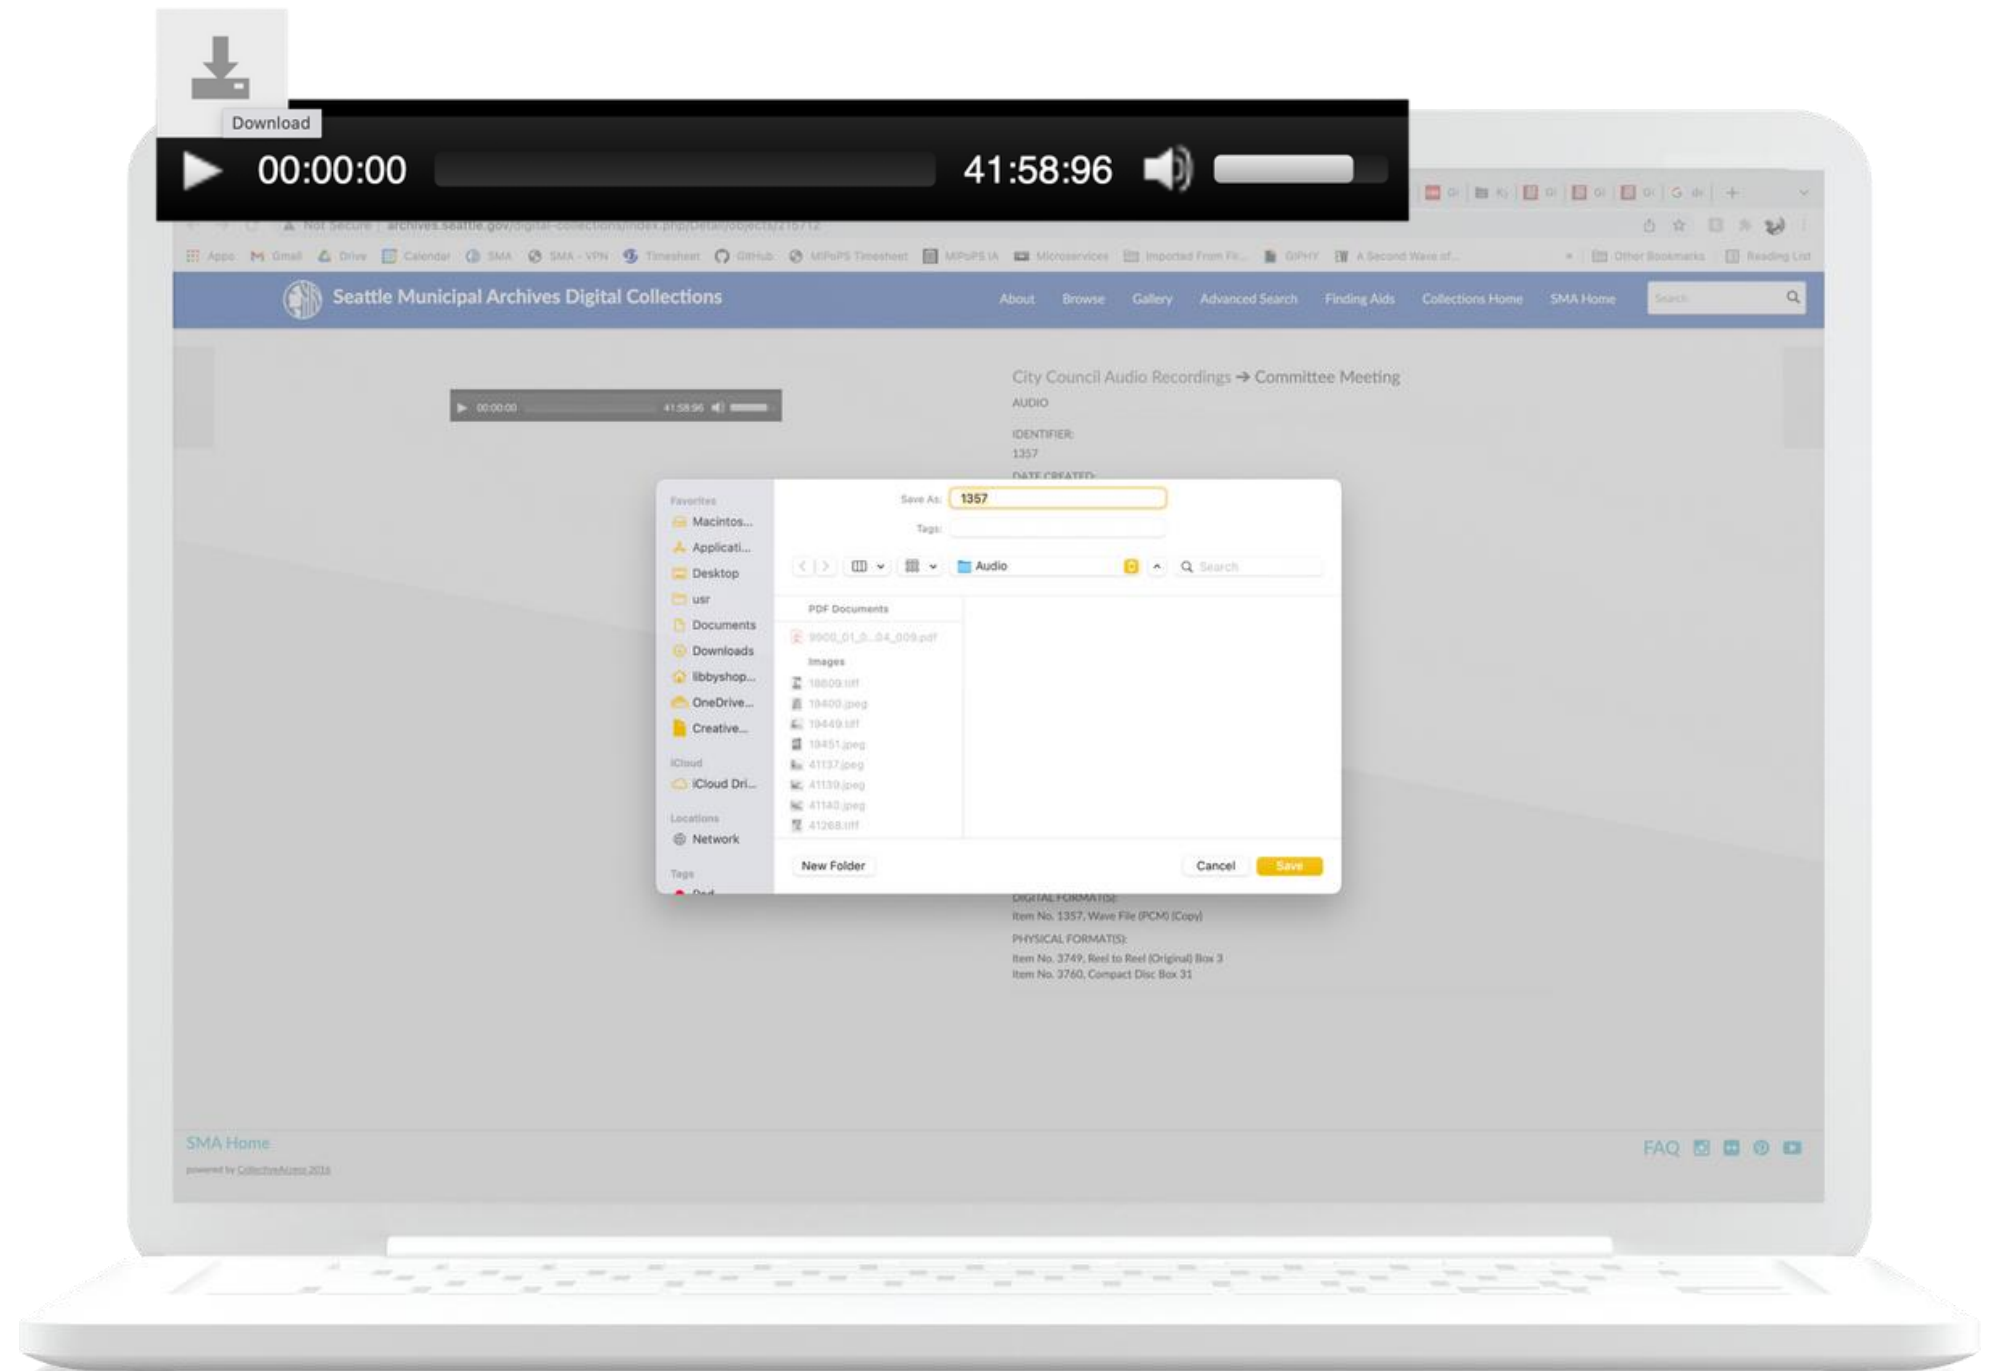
Download

00:00:00

41:58:96

Not Secure | archives.seattle.gov/digital-collections/index.php/Detail/objects/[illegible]

Apps Gmail Drive Calendar SMA SMA - VPN Timesheet GitHub MPoPS Timesheet MPoPS IA Microservices Imported From Fi... GIPHY A Second Wave of... Other Bookmarks Reading List

Seattle Municipal Archives Digital Collections

About Browse Gallery Advanced Search Finding Aids Collections Home SMA Home Search

00:00:00 41:58:96

City Council Audio Recordings → Committee Meeting

AUDIO

IDENTIFIER:
1357

DATE CREATED:

Favorites
Macintos...
Applicati...
Desktop
usr
Documents
Downloads
libbyshop...
OneDrive...
Creative...
iCloud
iCloud Dri...
Locations
Network
Tags

Save As: 1357
Tags:

Audio

Search

PDF Documents
9900_01_0...04_009.pdf
Images
18609.tiff
19400.jpeg
19449.tiff
19451.jpeg
41137.jpeg
41139.jpeg
41140.jpeg
41268.tiff

New Folder

Cancel

Save

DIGITAL FORMAT(S):
Item No. 1357, Wave File (PCM) (Copy)

PHYSICAL FORMAT(S):
Item No. 3749, Reel to Reel (Original) Box 3
Item No. 3760, Compact Disc Box 31

SMA Home

powered by CollectiveAccess 2016

FAQ